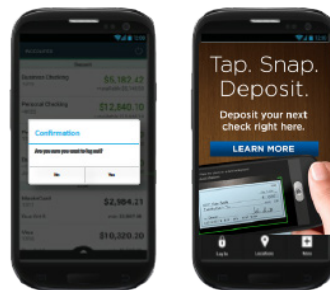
Business Checking
$5,182.42

Personal Checking
$12,840.10

Confirmation
Are you sure you want to log out?
No
Yes

$2,984.11

$10,320.20

Tap. Snap. Deposit.
Deposit your next check right here.
LEARN MORE

Log In
Locations
More